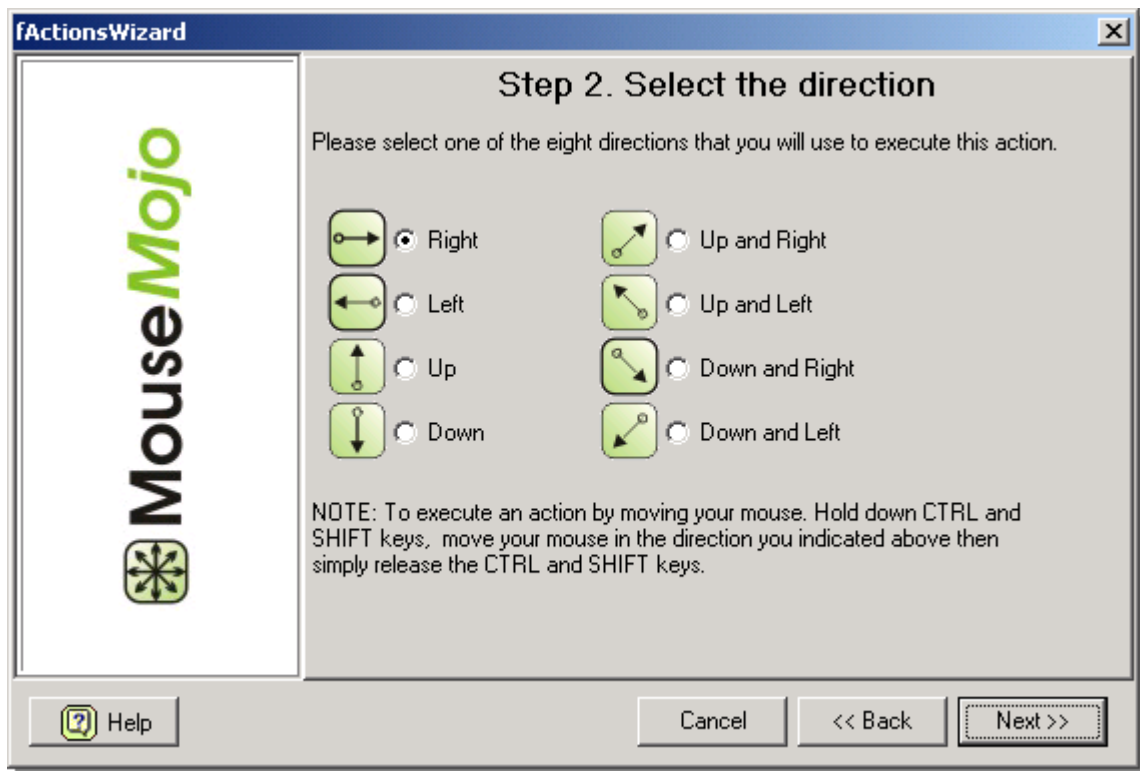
fActionsWizard

MouseMojo

Step 2. Select the direction

Please select one of the eight directions that you will use to execute this action.

Right
Left
Up
Down

Up and Right
Up and Left
Down and Right
Down and Left

NOTE: To execute an action by moving your mouse. Hold down CTRL and SHIFT keys, move your mouse in the direction you indicated above then simply release the CTRL and SHIFT keys.

Help

Cancel

<< Back

Next >>